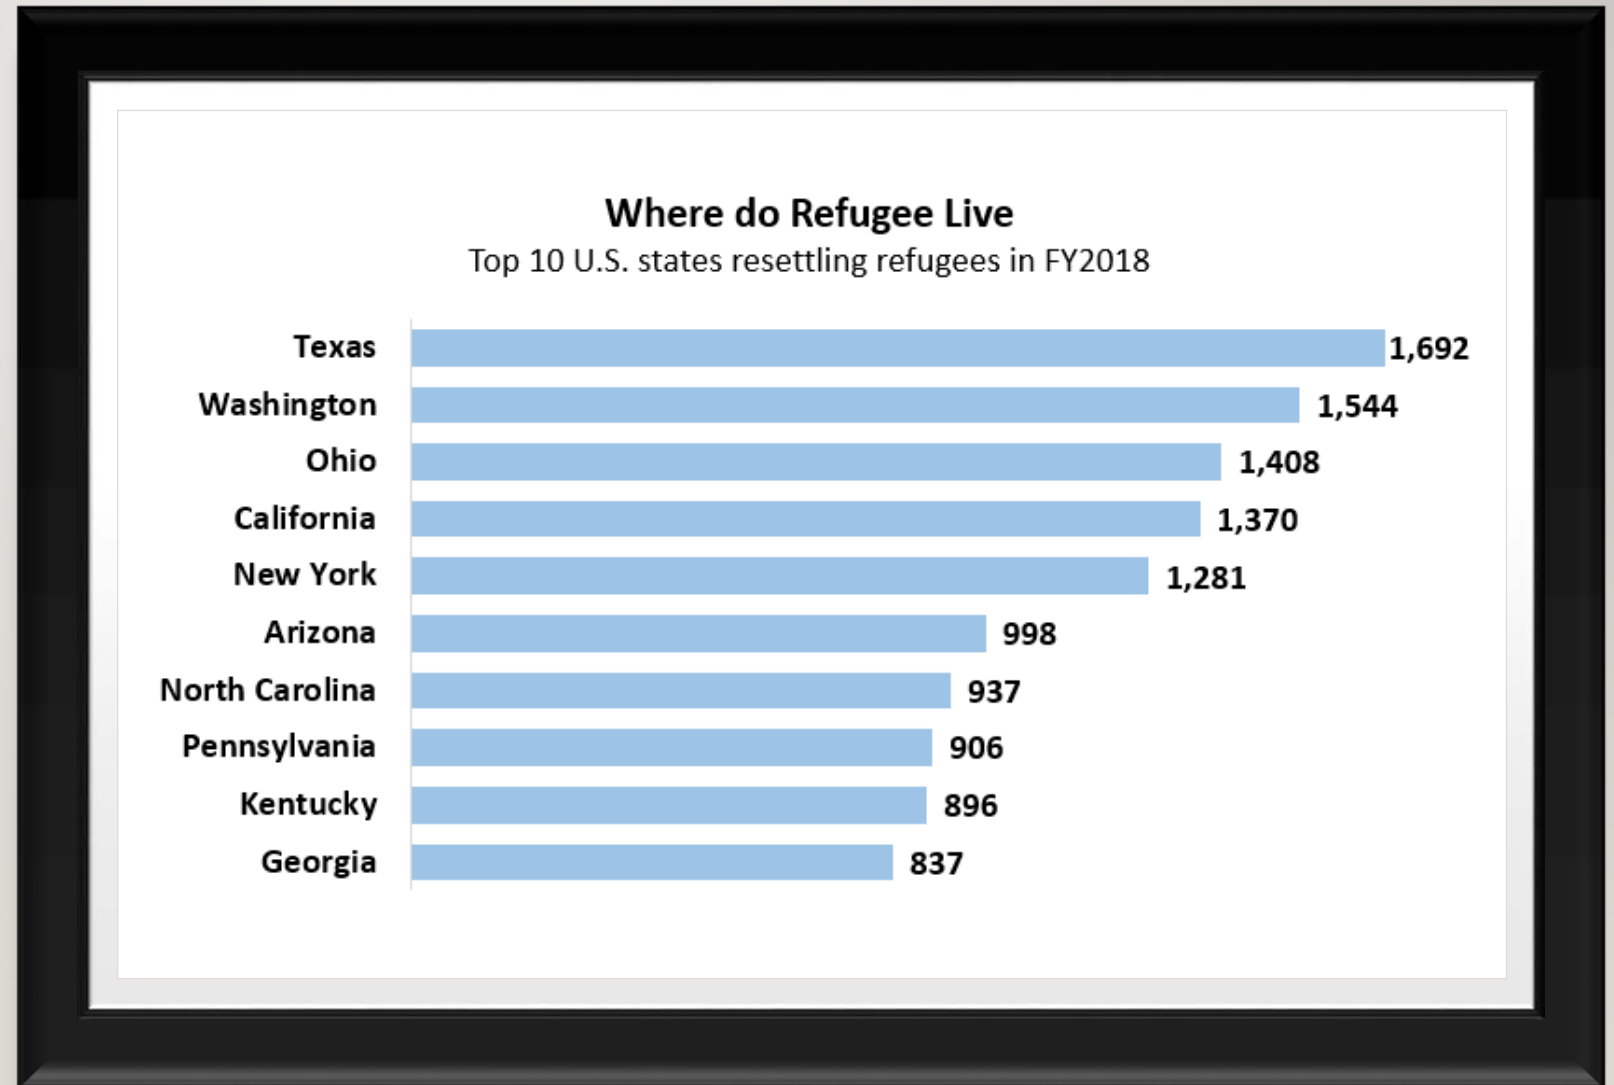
Where do Refugee Live
Top 10 U.S. states resettling refugees in FY2018

| State | Refugees |
|---|---|
| Texas | 1,692 |
| Washington | 1,544 |
| Ohio | 1,408 |
| California | 1,370 |
| New York | 1,281 |
| Arizona | 998 |
| North Carolina | 937 |
| Pennsylvania | 906 |
| Kentucky | 896 |
| Georgia | 837 |